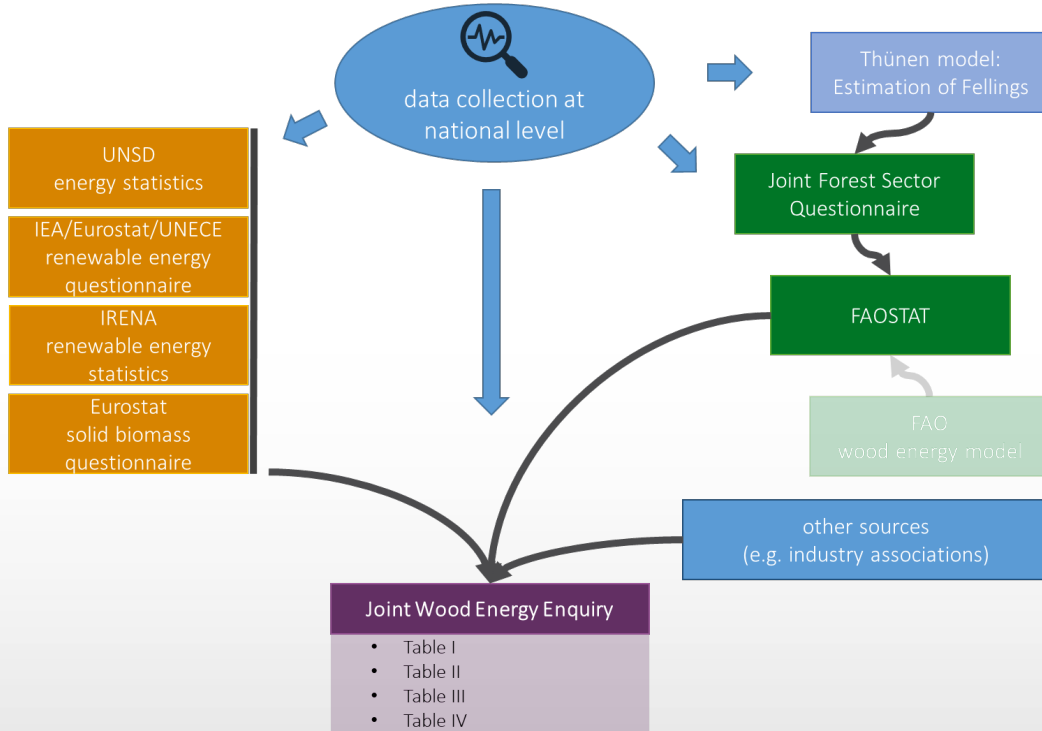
data collection at national level

Thünen model: Estimation of Fellings

UNSD energy statistics

IEA/Eurostat/UNECE renewable energy questionnaire

IRENA renewable energy statistics

Eurostat solid biomass questionnaire

Joint Forest Sector Questionnaire

FAOSTAT

FAO wood energy model

other sources (e.g. industry associations)

Joint Wood Energy Enquiry

- Table I
- Table II
- Table III
- Table IV